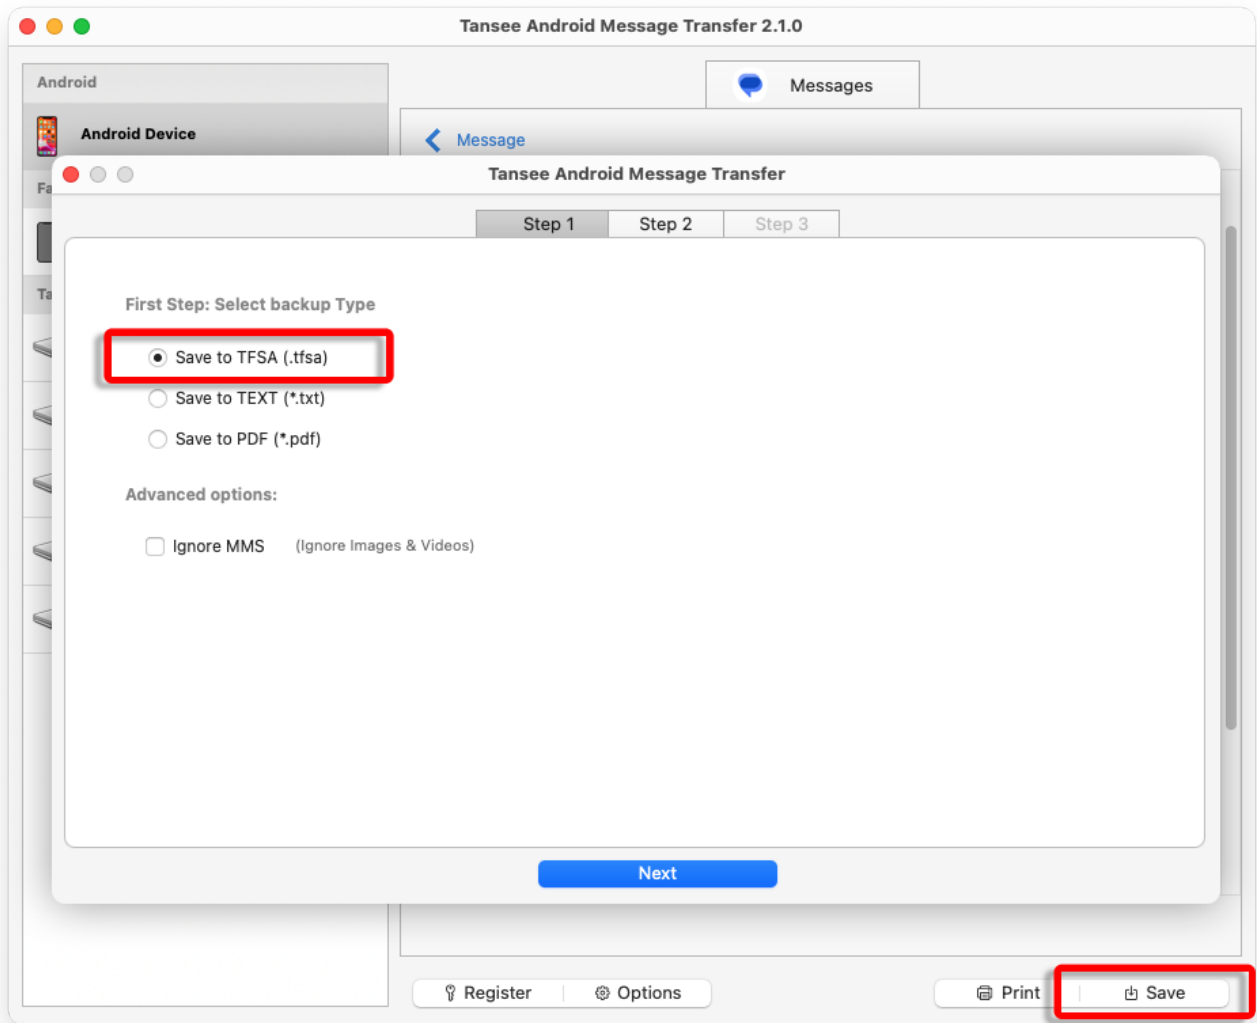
Tansee Android Message Transfer 2.1.0

Android

Android Device

Fa

Ta

Messages

Message

Tansee Android Message Transfer

Step 1 Step 2 Step 3

First Step: Select backup Type

Save to TFSA (.tfsa)

Save to TEXT (*.txt)

Save to PDF (*.pdf)

Advanced options:

Ignore MMS (Ignore Images & Videos)

Next

Register Options

Print Save